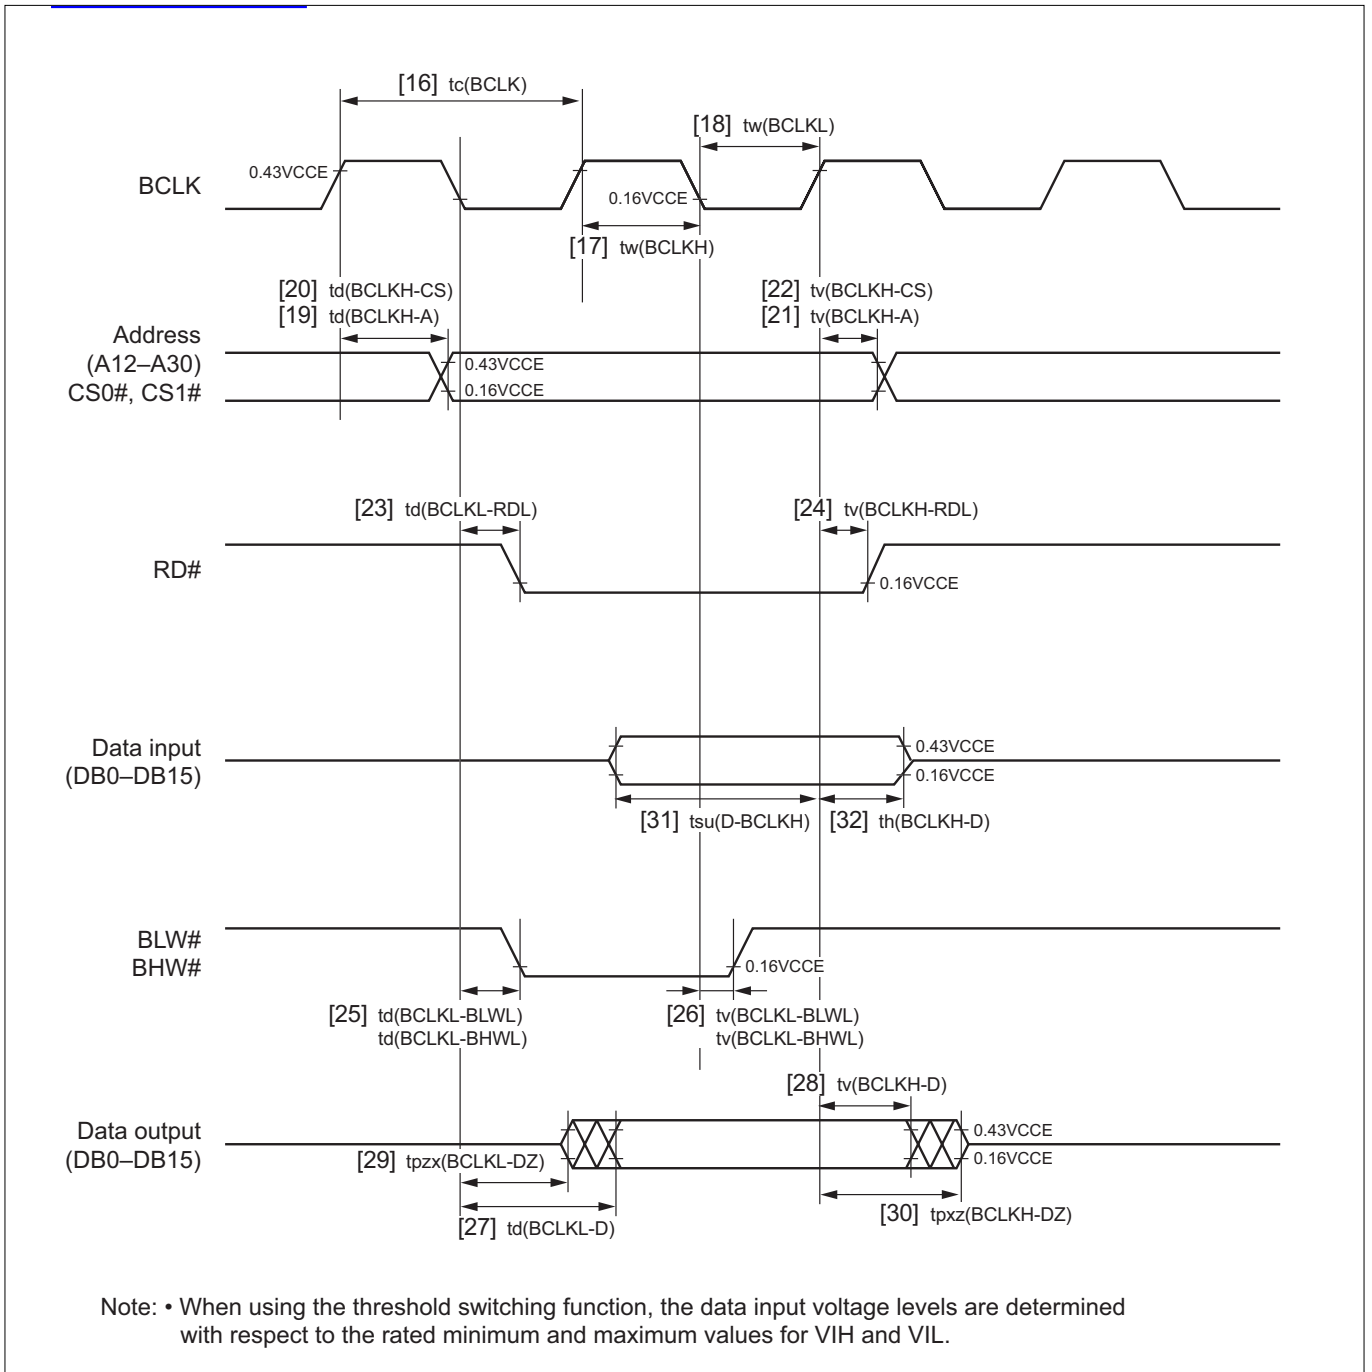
[16] tc(BCLK)

[18] tw(BCLKL)

BCLK

0.43VCCE

0.16VCCE

[17] tw(BCLKH)

[20] td(BCLKH-CS)
[19] td(BCLKH-A)

[22] tv(BCLKH-CS)
[21] tv(BCLKH-A)

Address (A12–A30) CS0#, CS1#

0.43VCCE
0.16VCCE

[23] td(BCLKL-RDL)

[24] tv(BCLKH-RDL)

RD#

0.16VCCE

Data input (DB0–DB15)

0.43VCCE
0.16VCCE

[31] tsu(D-BCLKH)

[32] th(BCLKH-D)

BLW#
BHW#

0.16VCCE

[25] td(BCLKL-BLWL)
td(BCLKL-BHWL)

[26] tv(BCLKL-BLWL)
tv(BCLKL-BHWL)

[28] tv(BCLKH-D)

Data output (DB0–DB15)

0.43VCCE
0.16VCCE

[29] tpzx(BCLKL-DZ)

[27] td(BCLKL-D)

[30] tpxz(BCLKH-DZ)

Note: • When using the threshold switching function, the data input voltage levels are determined with respect to the rated minimum and maximum values for VIH and VIL.